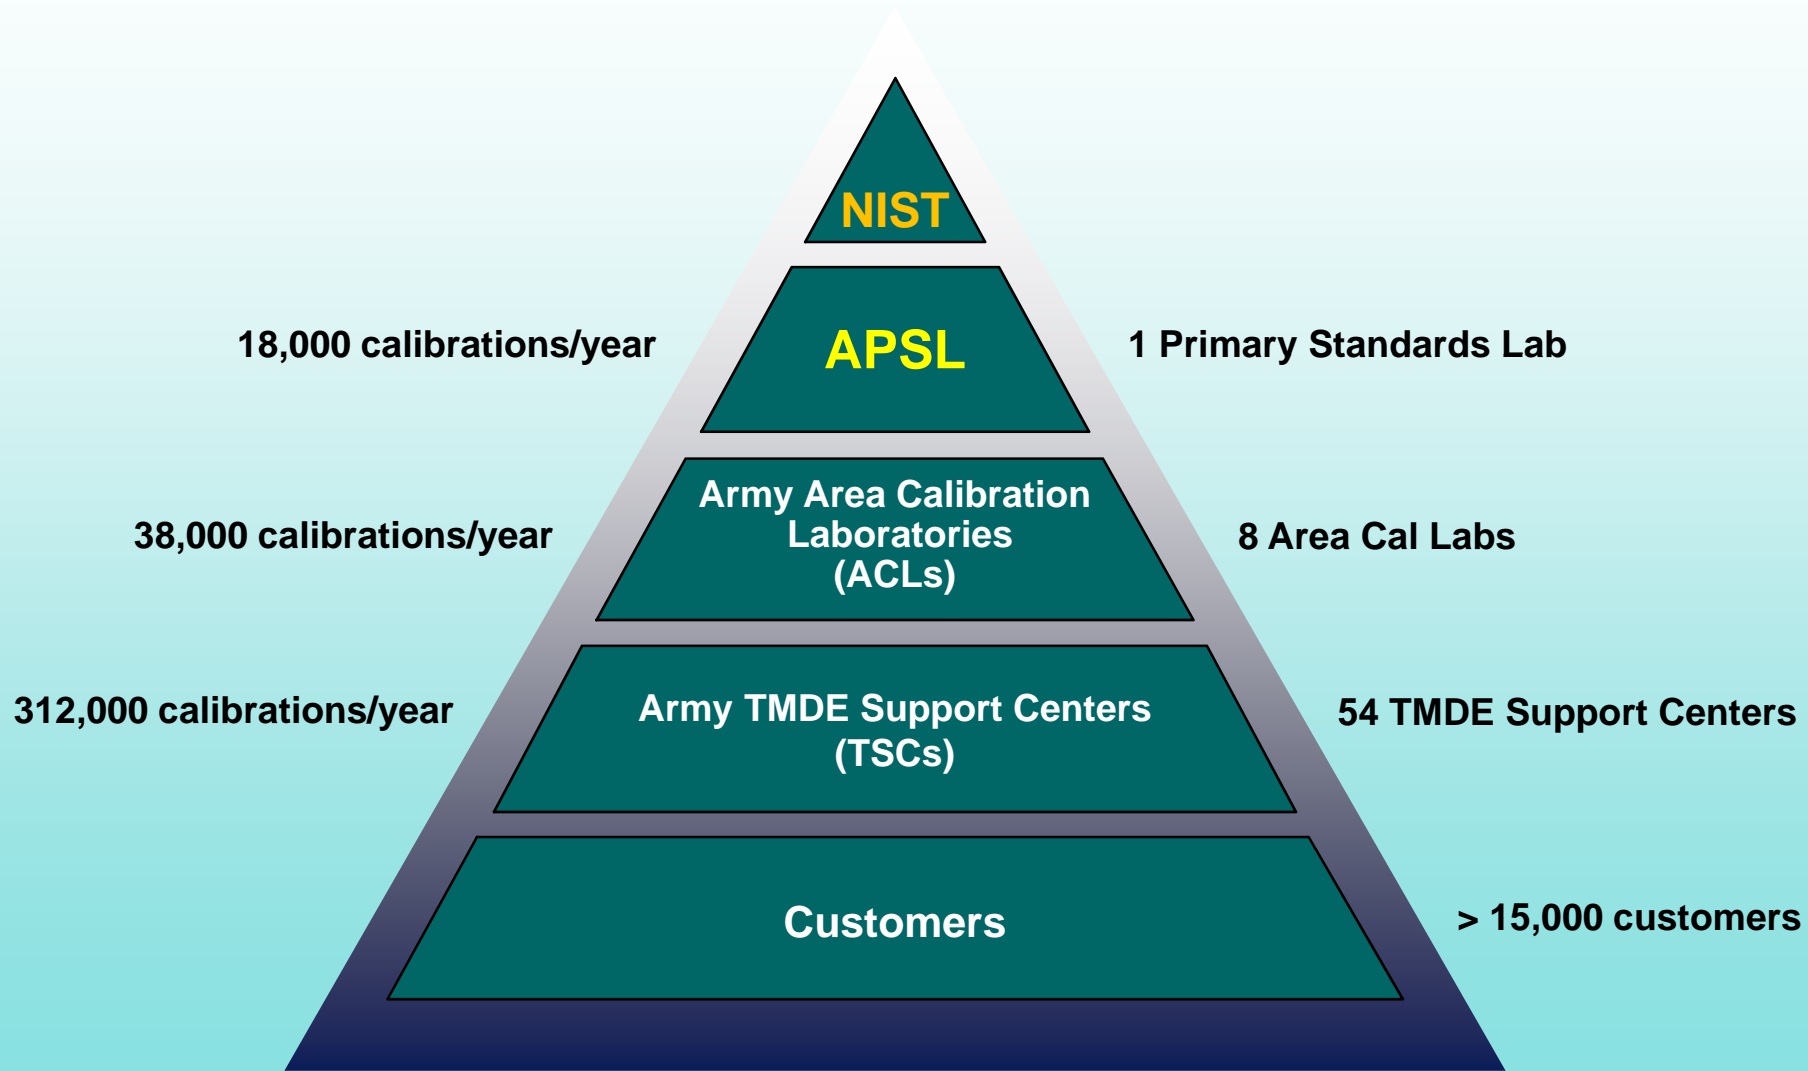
NIST

18,000 calibrations/year

APSL

1 Primary Standards Lab

38,000 calibrations/year

Army Area Calibration Laboratories (ACLs)

8 Area Cal Labs

312,000 calibrations/year

Army TMDE Support Centers (TSCs)

54 TMDE Support Centers

Customers

> 15,000 customers